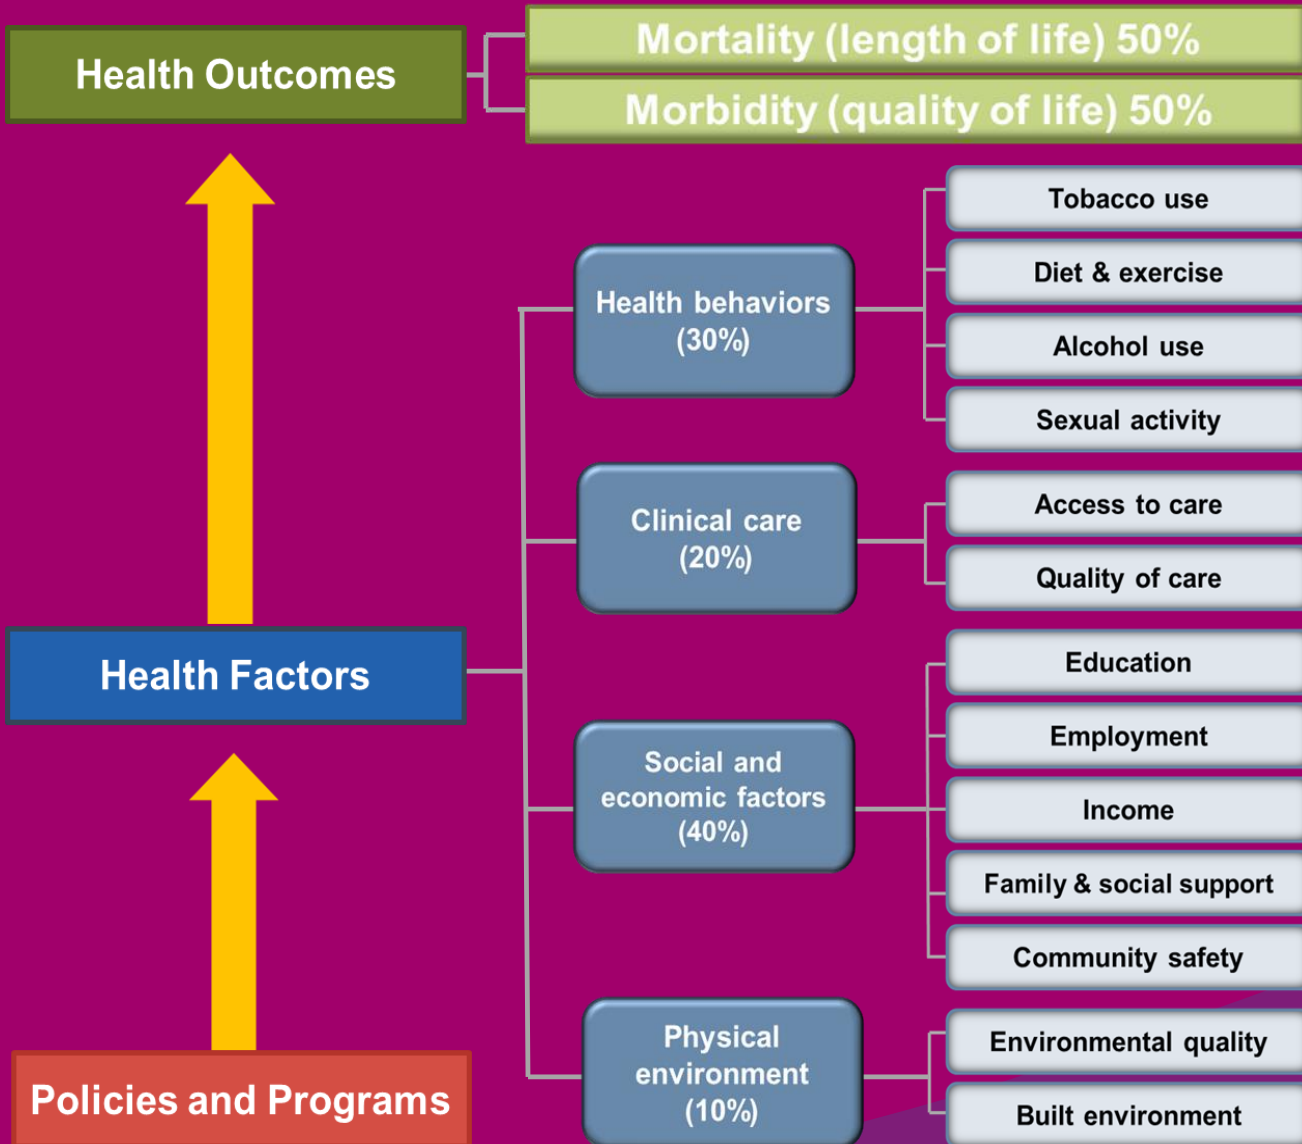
Health Outcomes

Mortality (length of life) 50%

Morbidity (quality of life) 50%

Health behaviors (30%)

Tobacco use

Diet & exercise

Alcohol use

Sexual activity

Clinical care (20%)

Access to care

Quality of care

Health Factors

Social and economic factors (40%)

Education

Employment

Income

Family & social support

Community safety

Physical environment (10%)

Environmental quality

Built environment

Policies and Programs